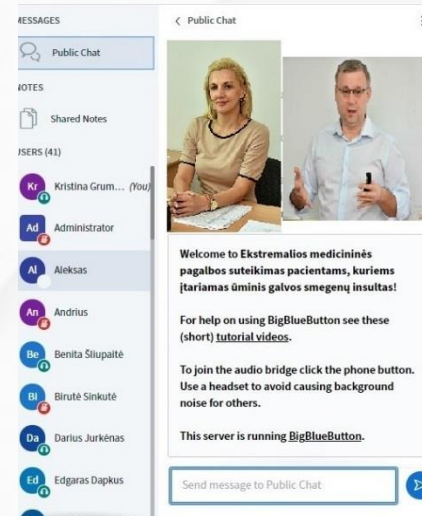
MESSAGES

Public Chat

NOTES

Shared Notes

USERS (41)

Kr Kristina Grum... (You)

Ad Administrator

Al Aleksas

An Andrius

Be Benita Šliupaitė

Bi Birutė Sinkutė

Da Darius Jurkėnas

Ed Edgaras Dapkus

< Public Chat

Welcome to Ekstremalios medicininės pagalbos suteikimas pacientams, kuriems įtariamas ūminis galvos smegenų insultas!

For help on using BigBlueButton see these (short) tutorial videos.

To join the audio bridge click the phone button. Use a headset to avoid causing background noise for others.

This server is running BigBlueButton.

Send message to Public Chat